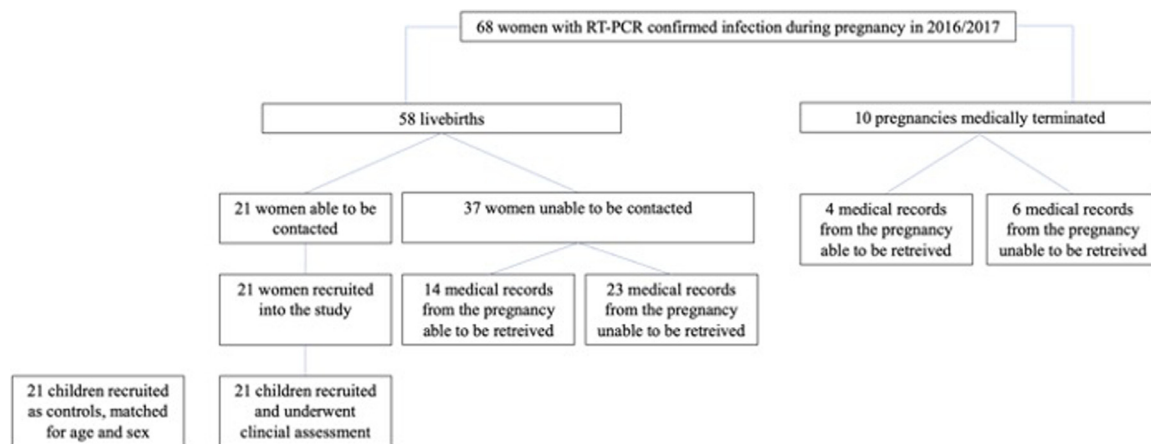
68 women with RT-PCR confirmed infection during pregnancy in 2016/2017

58 livebirths

10 pregnancies medically terminated

21 women able to be contacted

37 women unable to be contacted

4 medical records from the pregnancy able to be retreived

6 medical records from the pregnancy unable to be retreived

21 women recruited into the study

14 medical records from the pregnancy able to be retreived

23 medical records from the pregnancy unable to be retreived

21 children recruited as controls, matched for age and sex

21 children recruited and underwent clincial assessment